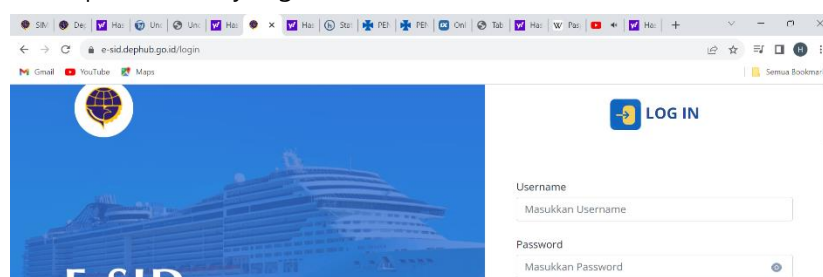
SIM Dej Has Unc Unc Has × Has Stat PEN PEN Onl Tab Has W Pas Has +

e-sid.dephub.go.id/login

Gmail YouTube Maps

Semua Bookmark

LOG IN

Username

Masukkan Username

Password

Masukkan Password

E-SID